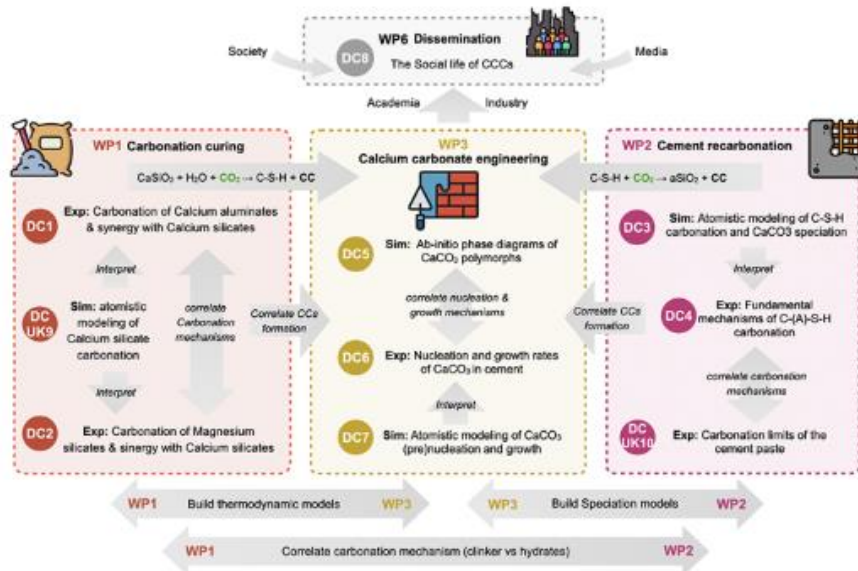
WP6 Dissemination

Society

DC8

The Social life of CCCs

Media

Academia

Industry

WP1 Carbonation curing

$CaSiO_3 + H_2O + CO_2 \rightarrow$ C-S-H + CC

DC1

Exp: Carbonation of Calcium aluminates & synergy with Calcium silicates

Interpret

DC UK9

Sim: atomistic modeling of Calcium silicate carbonation

correlate Carbonation mechanisms

Interpret

DC2

Exp: Carbonation of Magnesium silicates & synergy with Calcium silicates

WP3

Calcium carbonate engineering

DC5

Sim: Ab-initio phase diagrams of $CaCO_3$ polymorphs

correlate nucleation & growth mechanisms

Correlate CCs formation

DC6

Exp: Nucleation and growth rates of $CaCO_3$ in cement

Interpret

DC7

Sim: Atomistic modeling of $CaCO_3$ (pre)nucleation and growth

WP2 Cement recarbonation

C-S-H + $CO_2 \rightarrow aSiO_2$ + CC

DC3

Sim: Atomistic modeling of C-S-H carbonation and CaCO3 speciation

Interpret

Correlate CCs formation

DC4

Exp: Fundamental mechanisms of C-(A)-S-H carbonation

correlate carbonation mechanisms

DC UK10

Exp: Carbonation limits of the cement paste

WP1 Build thermodynamic models WP3

WP3 Build Speciation models WP2

WP1 Correlate carbonation mechanism (clinker vs hydrates) WP2